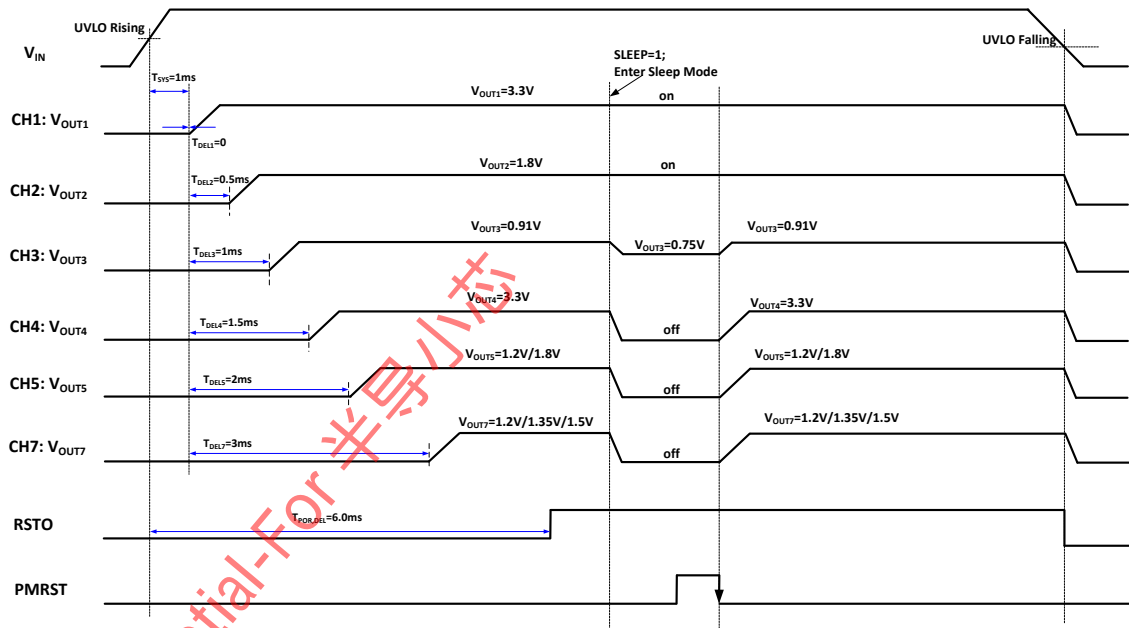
UVLO Rising

$V_{IN}$

UVLO Falling

SLEEP=1;
Enter Sleep Mode

$T_{SYS}$=1ms

CH1: $V_{OUT1}$

$V_{OUT1}$=3.3V

on

$T_{DEL1}$=0

CH2: $V_{OUT2}$

$T_{DEL2}$=0.5ms

$V_{OUT2}$=1.8V

on

CH3: $V_{OUT3}$

$T_{DEL3}$=1ms

$V_{OUT3}$=0.91V

$V_{OUT3}$=0.75V

$V_{OUT3}$=0.91V

CH4: $V_{OUT4}$

$T_{DEL4}$=1.5ms

$V_{OUT4}$=3.3V

off

$V_{OUT4}$=3.3V

CH5: $V_{OUT5}$

$T_{DEL5}$=2ms

$V_{OUT5}$=1.2V/1.8V

off

$V_{OUT5}$=1.2V/1.8V

CH7: $V_{OUT7}$

$T_{DEL7}$=3ms

$V_{OUT7}$=1.2V/1.35V/1.5V

off

$V_{OUT7}$=1.2V/1.35V/1.5V

RSTO

$T_{POR\_DEL}$=6.0ms

PMRST

tial-For 半导小芯